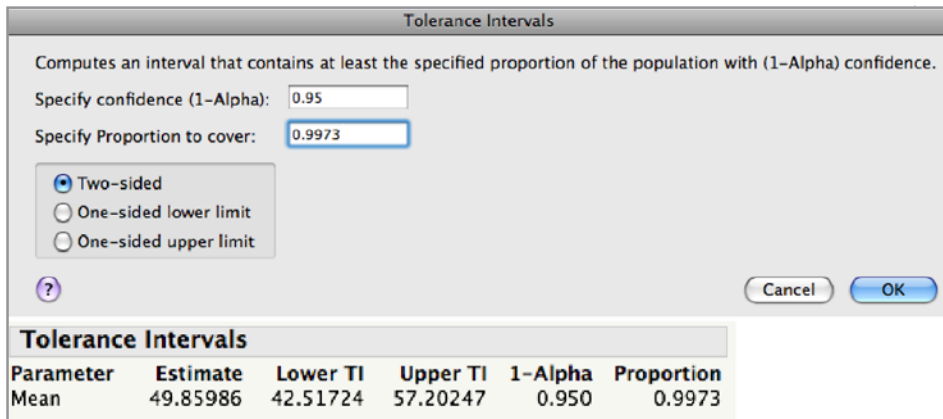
Tolerance Intervals

Computes an interval that contains at least the specified proportion of the population with (1-Alpha) confidence.

Specify confidence (1-Alpha): 0.95

Specify Proportion to cover: 0.9973

Two-sided
One-sided lower limit
One-sided upper limit

?

Cancel OK

Tolerance Intervals

| Parameter | Estimate | Lower TI | Upper TI | 1-Alpha | Proportion |
|---|---|---|---|---|---|
| Mean | 49.85986 | 42.51724 | 57.20247 | 0.950 | 0.9973 |